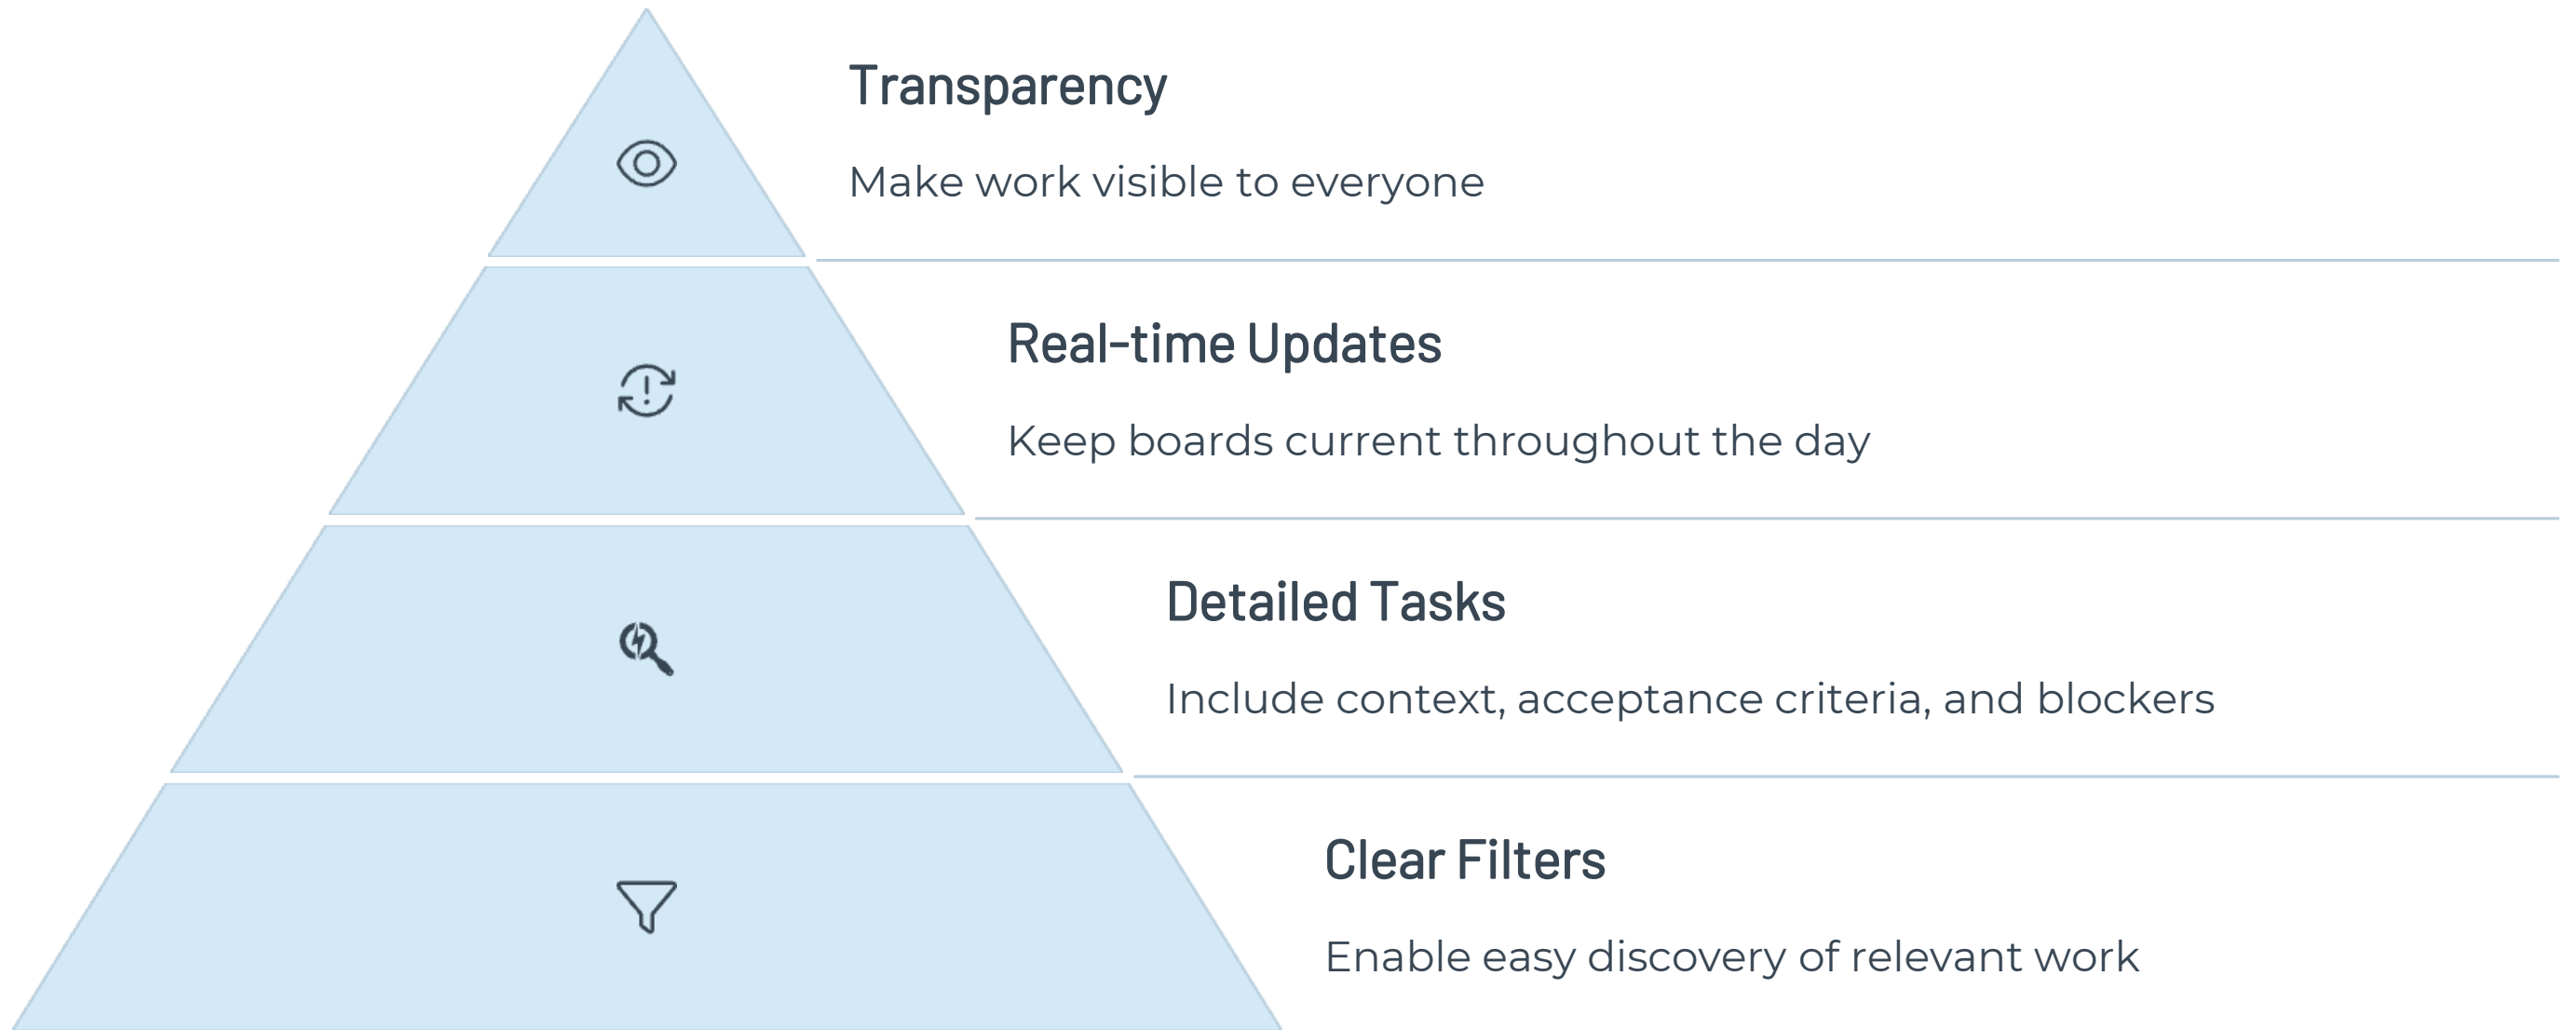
Transparency

Make work visible to everyone

Real-time Updates

Keep boards current throughout the day

Detailed Tasks

Include context, acceptance criteria, and blockers

Clear Filters

Enable easy discovery of relevant work